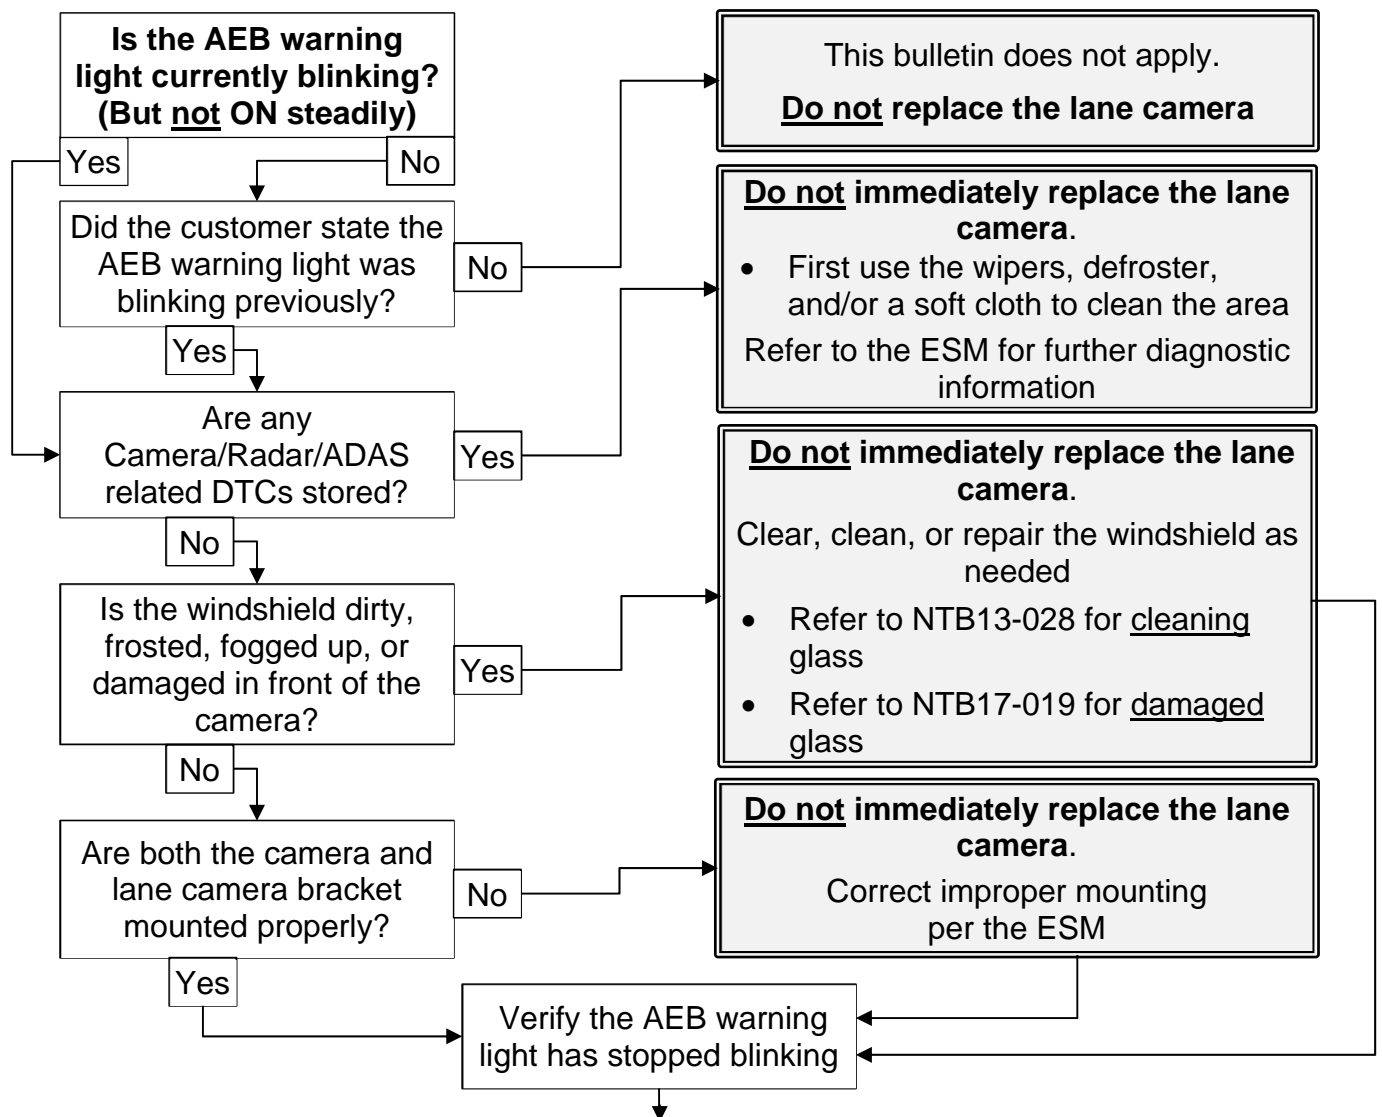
**Is the AEB warning light currently blinking? (But not ON steadily)**

Yes

No

Did the customer state the AEB warning light was blinking previously?

No

Yes

Are any Camera/Radar/ADAS related DTCs stored?

Yes

No

Is the windshield dirty, frosted, fogged up, or damaged in front of the camera?

Yes

No

Are both the camera and lane camera bracket mounted properly?

No

Yes

This bulletin does not apply.

**Do not replace the lane camera**

**Do not immediately replace the lane camera**.

- First use the wipers, defroster, and/or a soft cloth to clean the area

Refer to the ESM for further diagnostic information

**Do not immediately replace the lane camera**.

Clear, clean, or repair the windshield as needed

- Refer to NTB13-028 for cleaning glass
- Refer to NTB17-019 for damaged glass

**Do not immediately replace the lane camera**.

Correct improper mounting per the ESM

Verify the AEB warning light has stopped blinking